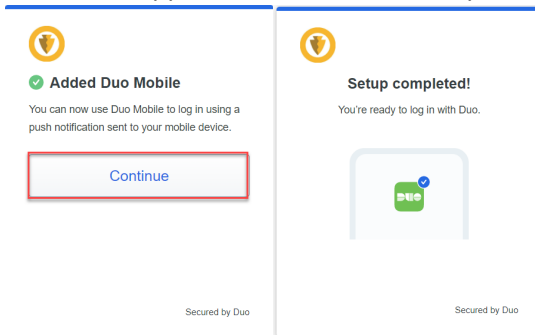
Added Duo Mobile

You can now use Duo Mobile to log in using a push notification sent to your mobile device.

Continue

Secured by Duo

Setup completed!

You're ready to log in with Duo.

DUO

Secured by Duo